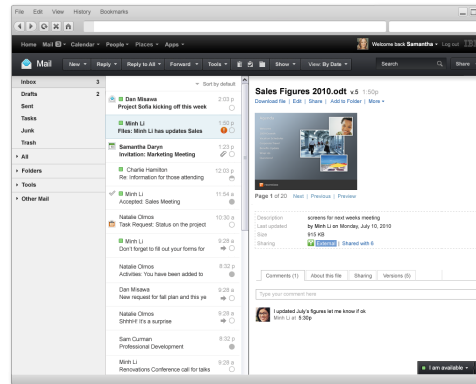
File Edit View History Bookmarks

Home Mail Calendar People Places Apps

Welcome back Samantha Log out

Mail New Reply Reply to All Forward Tools Show View: By Date Search Share

Inbox 3
Drafts 2
Sent
Tasks
Junk
Trash
All
Folders
Tools
Other Mail

Sort by default

Dan Misawa 2:03 p
Project Sofia kicking off this week

Minh Li 1:50 p
Files: Minh Li has updates Sales

Samantha Daryn 1:23 p
Invitation: Marketing Meeting

Charlie Hamilton 12:03 p
Re: Information for those attending

Minh Li 11:54 a
Accepted: Sales Meeting

Natalie Olmos 10:30 a
Task Request: Status on the project

Minh Li 9:28 a
Don't forget to fill out your forms for

Natalie Olmos 8:32 p
Activities: You have been added to

Dan Misawa 9:28 a
New request for fall plan and this ye

Natalie Olmos 9:28 a
Shhh! It's a surprise

Sam Curman 8:32 p
Professional Development

Minh Li 9:28 a
Renovations Conference call for talks

Sales Figures 2010.odt v.5 1:50p
Download file | Edit | Share | Add to Folder | More

Page 1 of 20 Next | Previous | Preview

Description screens for next weeks meeting
Last updated by Minh Li on Monday, July 10, 2010
Size 915 KB
Sharing External | Shared with 6

Comments (1) About this file Sharing Versions (5)

Type your comment here

I updated July's figures let me know if ok
Minh Li at 8:30p

I am available